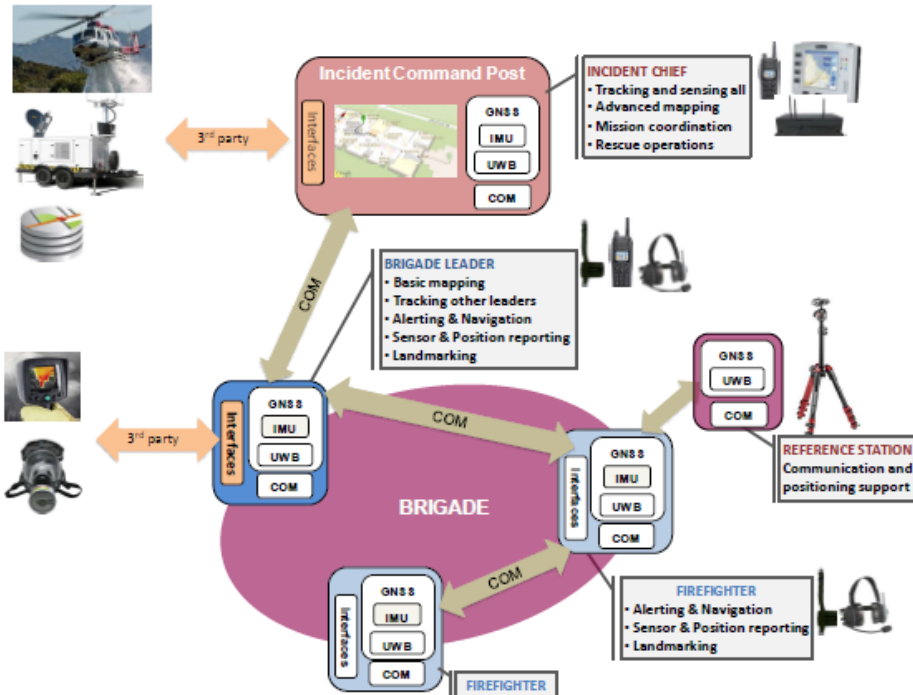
Incident Command Post

Interfaces

GNSS

IMU

UWB

COM

INCIDENT CHIEF
• Tracking and sensing all
• Advanced mapping
• Mission coordination
• Rescue operations

3rd party

COM

BRIGADE LEADER
• Basic mapping
• Tracking other leaders
• Alerting & Navigation
• Sensor & Position reporting
• Landmarking

GNSS

UWB

COM

REFERENCE STATION
Communication and positioning support

3rd party

Interfaces

GNSS

IMU

UWB

COM

COM

Interfaces

GNSS

IMU

UWB

COM

BRIGADE

COM

Interfaces

GNSS

IMU

UWB

COM

FIREFIGHTER
• Alerting & Navigation
• Sensor & Position reporting
• Landmarking

FIREFIGHTER